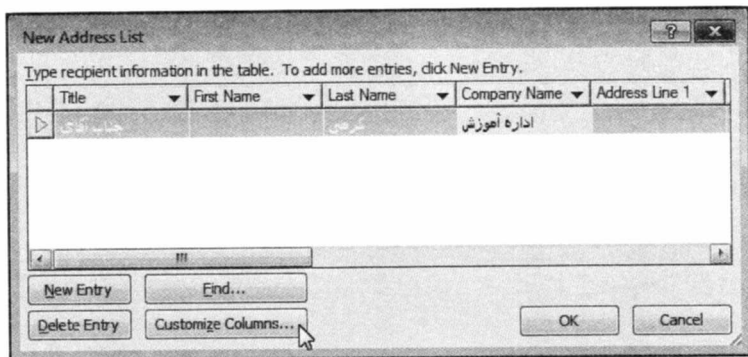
New Address List

Type recipient information in the table. To add more entries, click New Entry.

| Title | First Name | Last Name | Company Name | Address Line 1 |
|---|---|---|---|---|
| جناب آقای | | کرمی | اداره آموزش | |

New Entry
Find...
Delete Entry
Customize Columns...
OK
Cancel